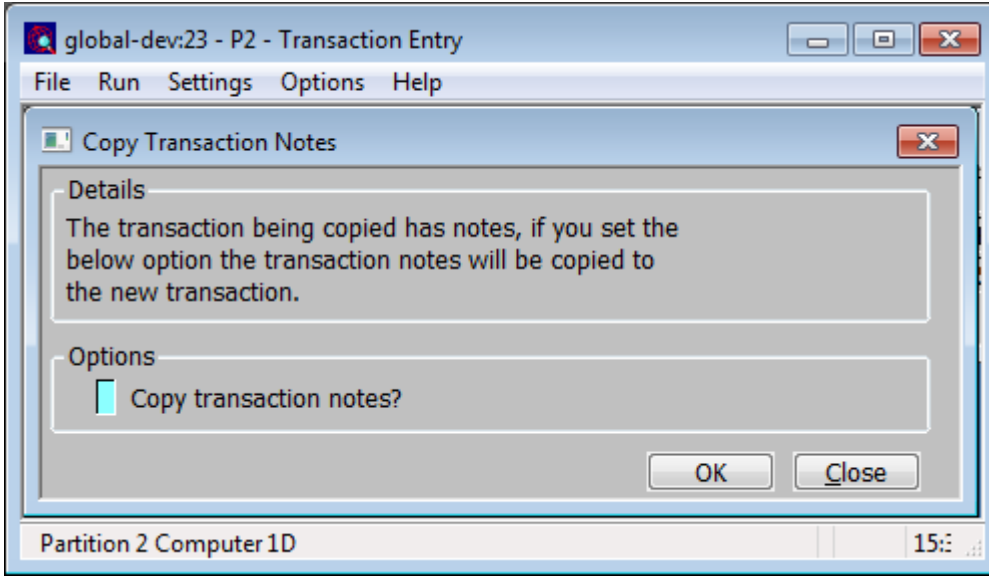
global-dev:23 - P2 - Transaction Entry

File Run Settings Options Help

Copy Transaction Notes

Details

The transaction being copied has notes, if you set the below option the transaction notes will be copied to the new transaction.

Options

Copy transaction notes?

OK Close

Partition 2 Computer 1D

15:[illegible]